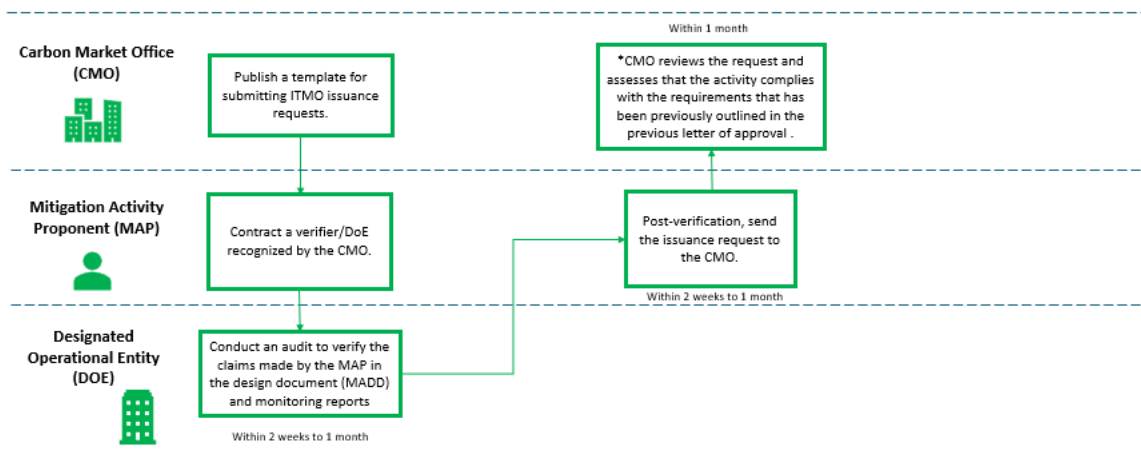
Carbon Market Office (CMO)

Publish a template for submitting ITMO issuance requests.

Within 1 month

*CMO reviews the request and assesses that the activity complies with the requirements that has been previously outlined in the previous letter of approval .

Mitigation Activity Proponent (MAP)

Contract a verifier/DoE recognized by the CMO.

Post-verification, send the issuance request to the CMO.

Within 2 weeks to 1 month

Designated Operational Entity (DOE)

Conduct an audit to verify the claims made by the MAP in the design document (MADD) and monitoring reports

Within 2 weeks to 1 month